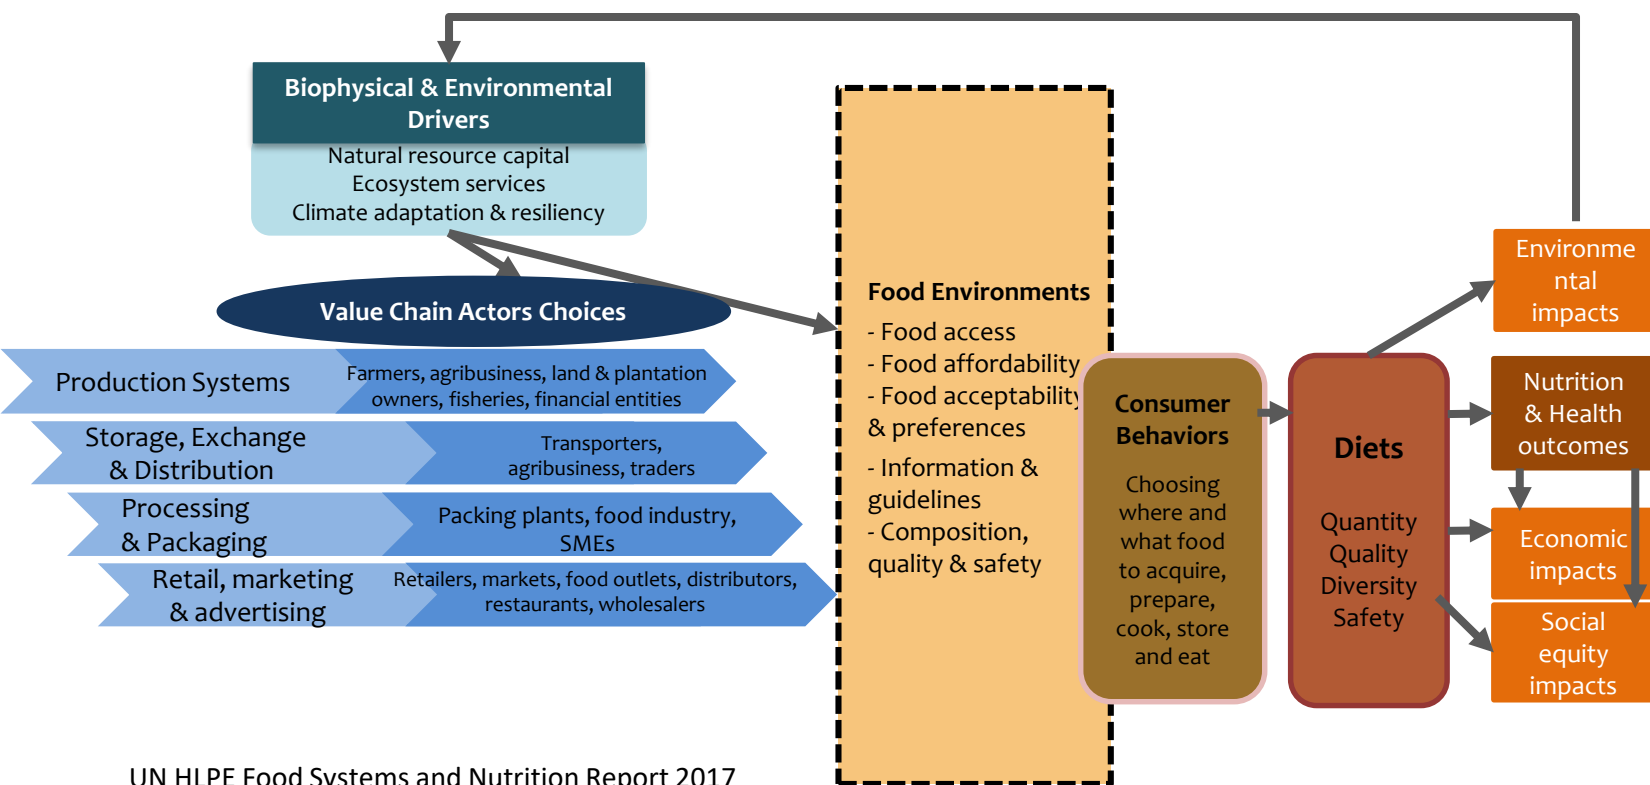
Biophysical & Environmental Drivers

Natural resource capital
Ecosystem services
Climate adaptation & resiliency

Value Chain Actors Choices

Production Systems
Farmers, agribusiness, land & plantation owners, fisheries, financial entities

Storage, Exchange & Distribution
Transporters, agribusiness, traders

Processing & Packaging
Packing plants, food industry, SMEs

Retail, marketing & advertising
Retailers, markets, food outlets, distributors, restaurants, wholesalers

Food Environments
- Food access
- Food affordability
- Food acceptability & preferences
- Information & guidelines
- Composition, quality & safety

Consumer Behaviors
Choosing where and what food to acquire, prepare, cook, store and eat

Diets
Quantity
Quality
Diversity
Safety

Environmental impacts

Nutrition & Health outcomes

Economic impacts

Social equity impacts

UN HLPE Food Systems and Nutrition Report 2017